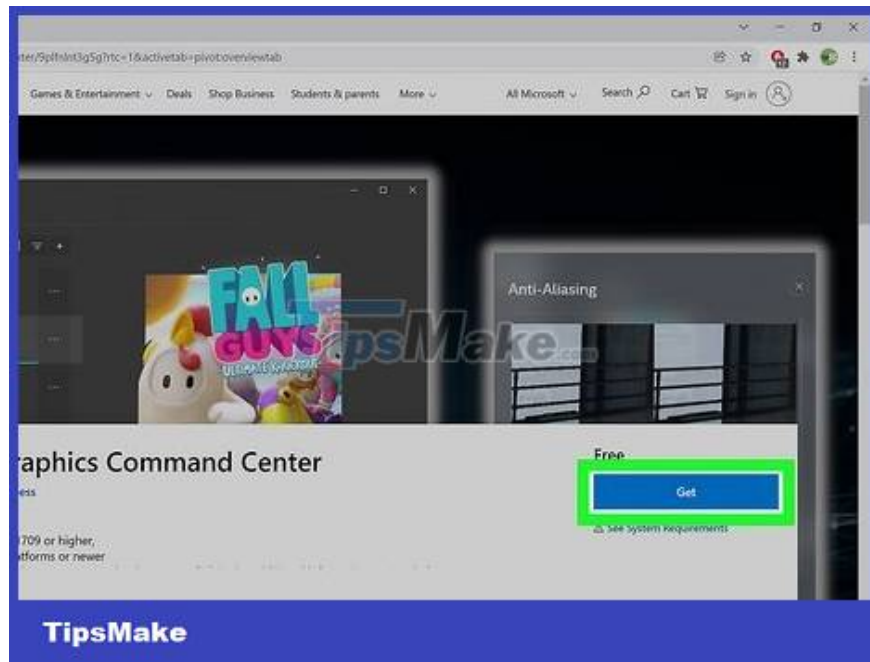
ter/9plfnlnt3g5g?rtc=1&activetab=pivot:overviewtab

Games & Entertainment ⌄ Deals Shop Business Students & parents More ⌄ All Microsoft ⌄ Search Cart Sign in

FALL GUYS ULTIMATE KNOCKOUT

Anti-Aliasing

TipsMake.com

raphics Command Center

ess

1709 or higher,
atforms or newer

Free

Get

See System Requirements

TipsMake